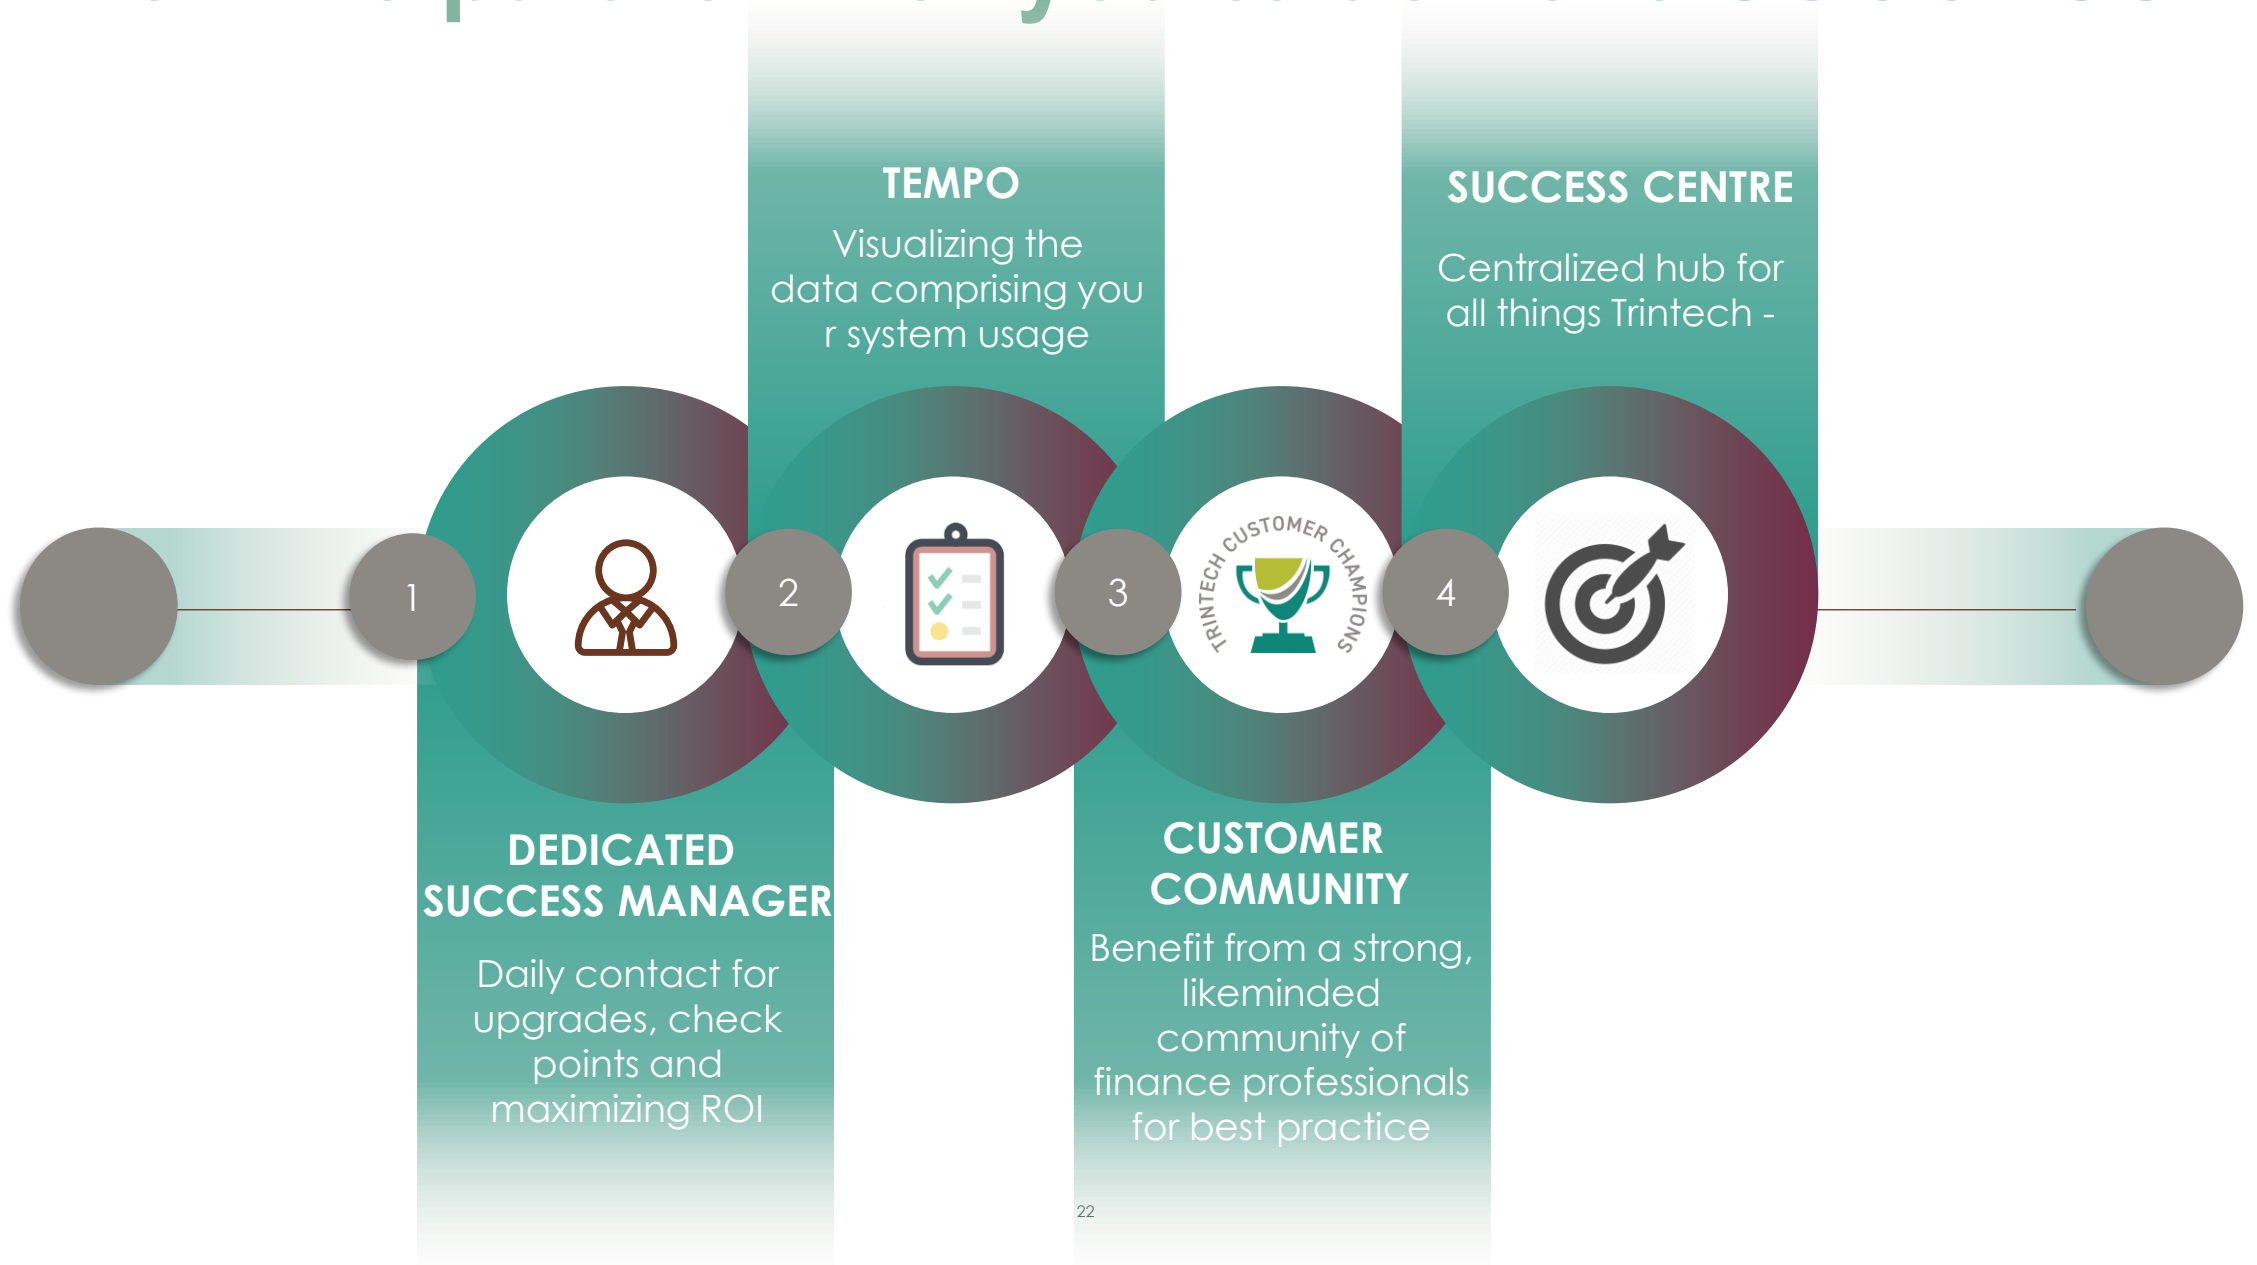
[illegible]

TEMPO

Visualizing the data comprising you r system usage

SUCCESS CENTRE

Centralized hub for all things Trintech -

1

2

3

TRINTECH CUSTOMER CHAMPIONS

4

DEDICATED SUCCESS MANAGER

Daily contact for upgrades, check points and maximizing ROI

CUSTOMER COMMUNITY

Benefit from a strong, likeminded community of finance professionals for best practice

22